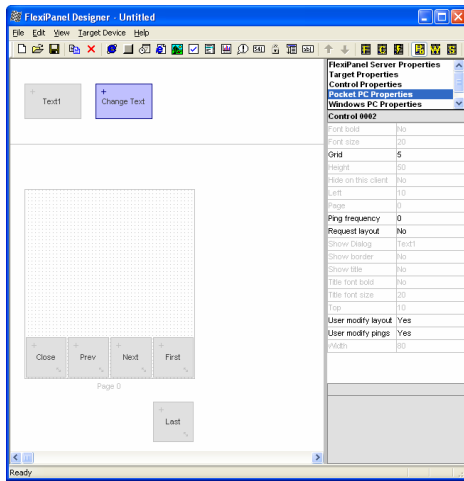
FlexiPanel Designer - Untitled

File Edit View Target Device Help

Text1

Change Text

Close

Prev

Next

First

Page 0

Last

FlexiPanel Server Properties
Target Properties
Control Properties
Pocket PC Properties
Windows PC Properties

Control 0002

| | |
|---|---|
| Font bold | No |
| Font size | 20 |
| Grid | 5 |
| Height | 80 |
| Hide on this client | No |
| Left | 10 |
| Page | 0 |
| Ping frequency | 0 |
| Request layout | No |
| Show Dialog | Text1 |
| Show border | No |
| Show title | No |
| Title font bold | No |
| Title font size | 20 |
| Top | 10 |
| User modify layout | Yes |
| User modify pings | Yes |
| Width | 80 |

Ready